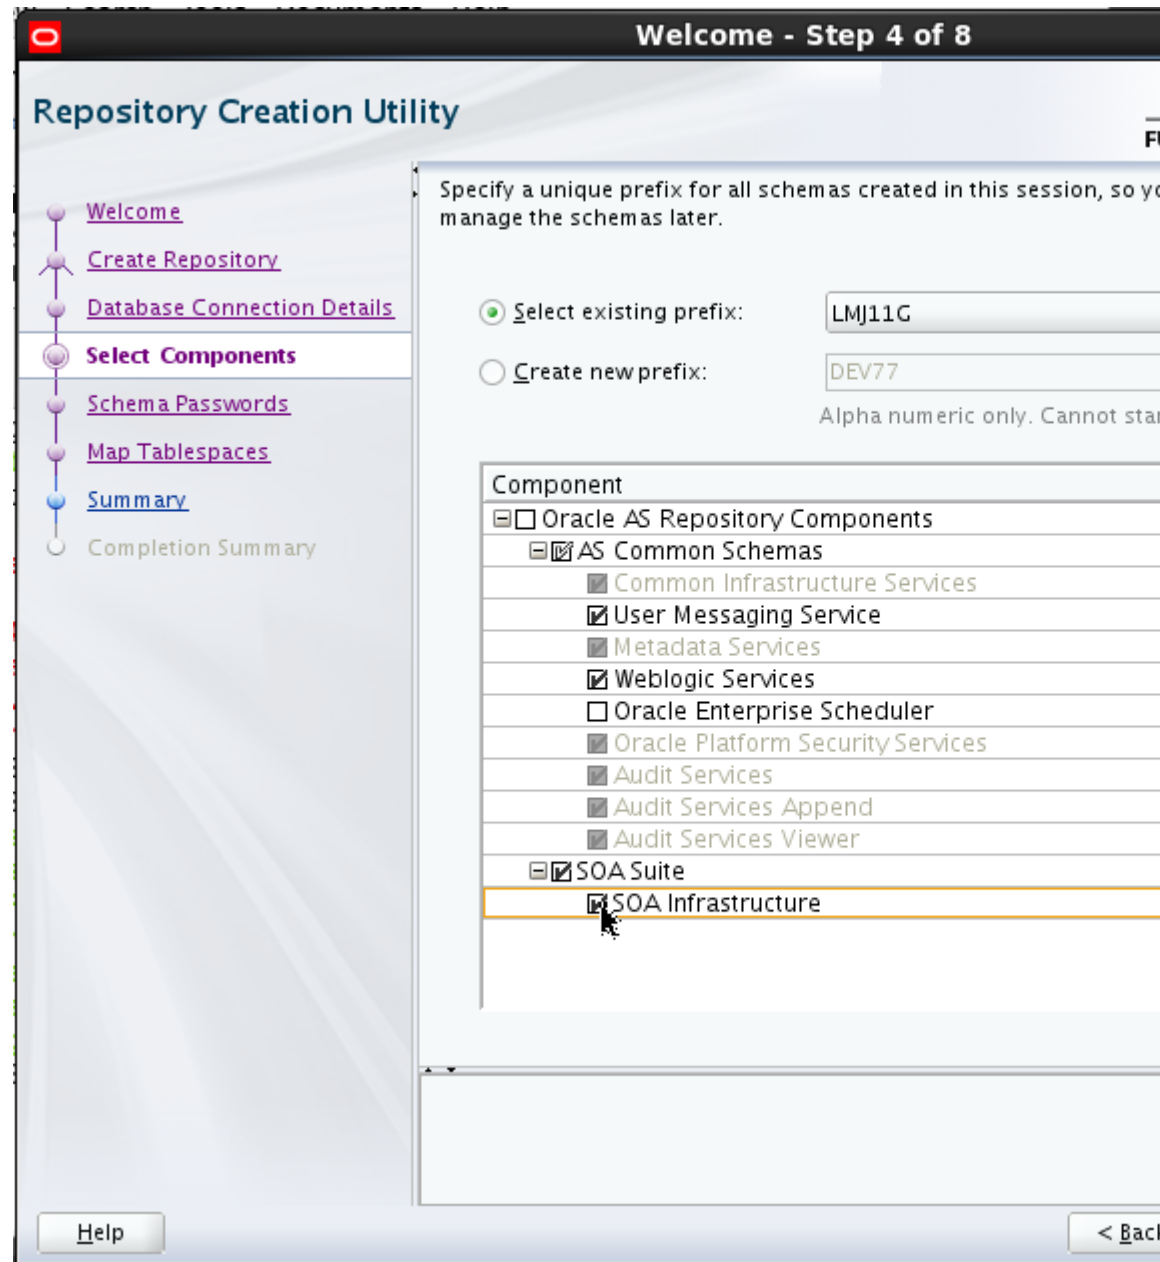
Welcome - Step 4 of 8

Repository Creation Utility

F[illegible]

Welcome
Create Repository
Database Connection Details
Select Components
Schema Passwords
Map Tablespaces
Summary
Completion Summary

Specify a unique prefix for all schemas created in this session, so yo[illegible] manage the schemas later.

Select existing prefix: LMJ11G

Create new prefix: DEV77

Alpha numeric only. Cannot sta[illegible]

| Component |
|---|
| Oracle AS Repository Components |
| AS Common Schemas |
| Common Infrastructure Services |
| User Messaging Service |
| Metadata Services |
| Weblogic Services |
| Oracle Enterprise Scheduler |
| Oracle Platform Security Services |
| Audit Services |
| Audit Services Append |
| Audit Services Viewer |
| SOA Suite |
| SOA Infrastructure |

Help

< Bac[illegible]